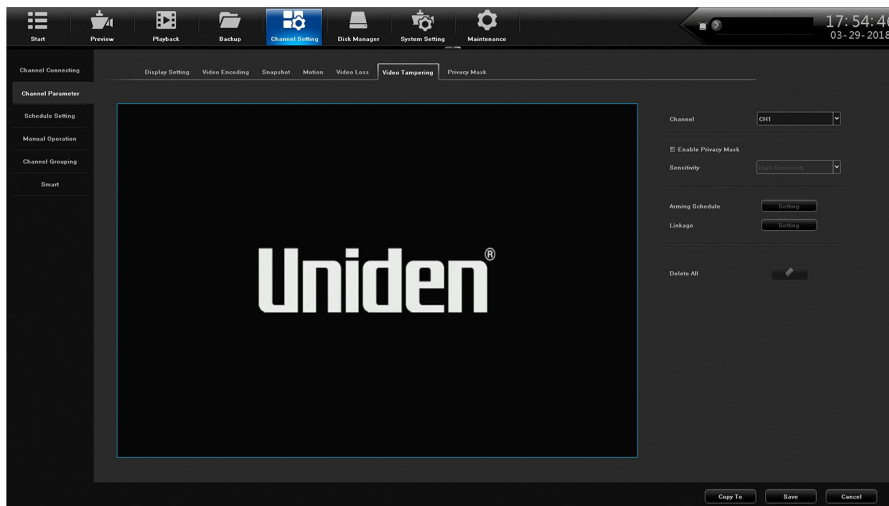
Start
Preview
Playback
Backup
Channel Setting
Disk Manager
System Setting
Maintenance

17:54:4
03-29-2018

Channel Connecting
Channel Parameter
Schedule Setting
Manual Operation
Channel Grouping
Smart

Display Setting
Video Encoding
Snapshot
Motion
Video Loss
Video Tampering
Privacy Mask

Uniden®

Channel
CH1
Enable Privacy Mask
Sensitivity
High Sensitivity
Arming Schedule
Setting
Linkage
Setting
Delete All

Copy To
Save
Cancel